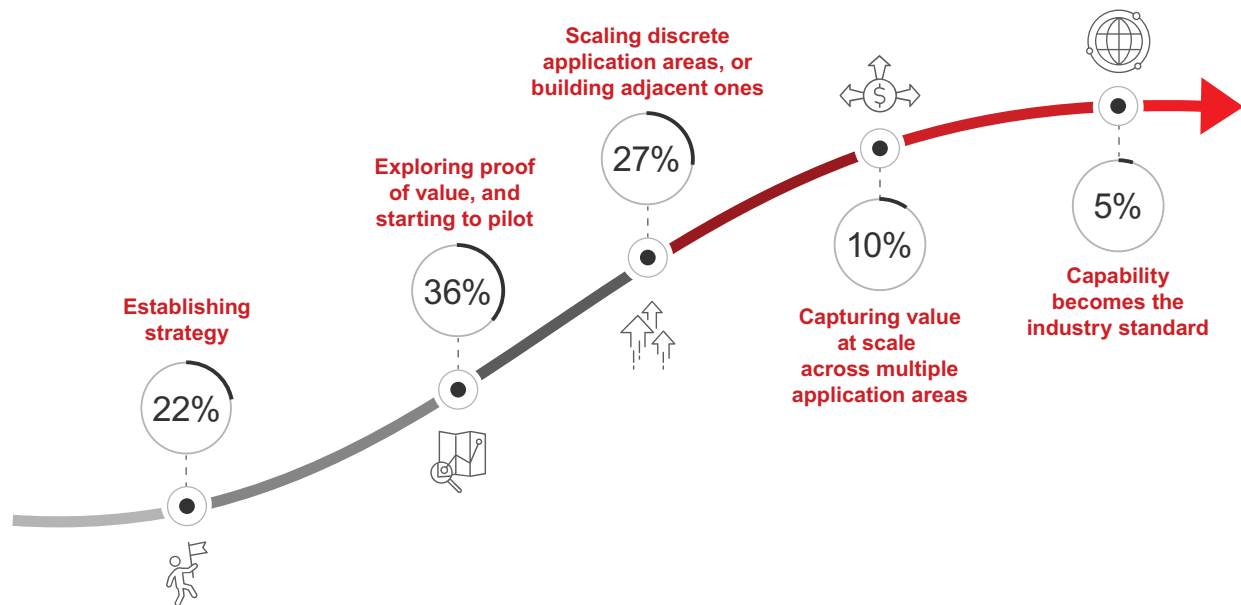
Establishing strategy

22%

Exploring proof of value, and starting to pilot

36%

Scaling discrete application areas, or building adjacent ones

27%

10%

Capturing value at scale across multiple application areas

5%

Capability becomes the industry standard